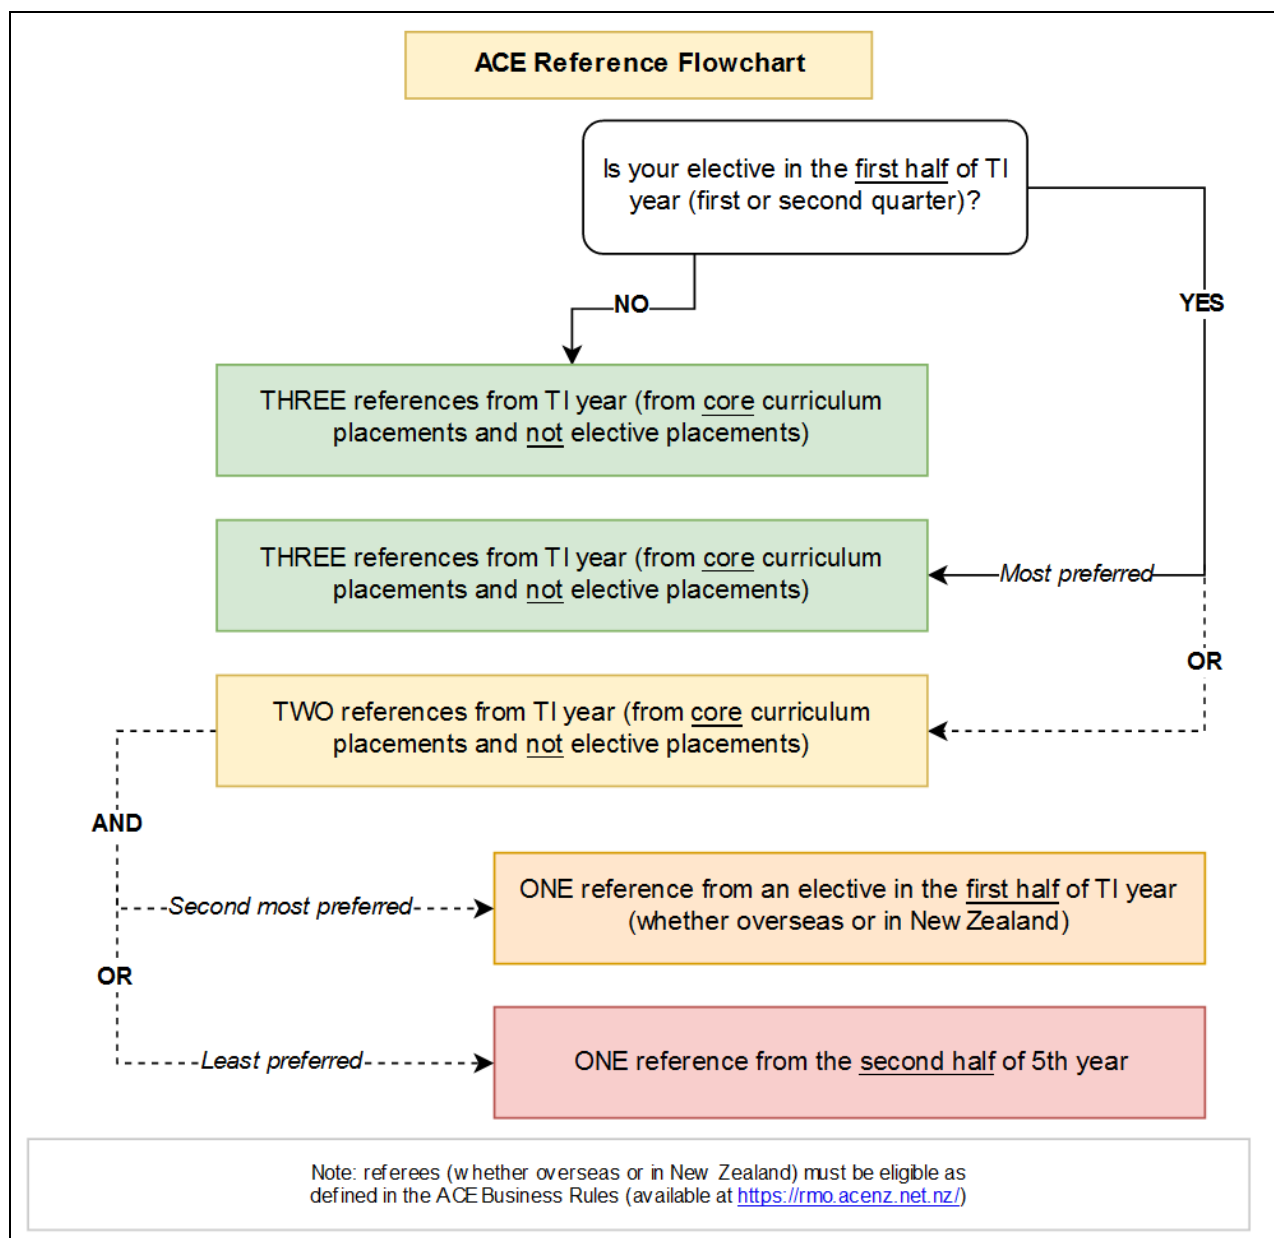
ACE Reference Flowchart

Is your elective in the first half of TI year (first or second quarter)?

NO

YES

THREE references from TI year (from core curriculum placements and not elective placements)

THREE references from TI year (from core curriculum placements and not elective placements)

Most preferred

OR

TWO references from TI year (from core curriculum placements and not elective placements)

AND

Second most preferred

ONE reference from an elective in the first half of TI year (whether overseas or in New Zealand)

OR

Least preferred

ONE reference from the second half of 5th year

Note: referees (whether overseas or in New Zealand) must be eligible as defined in the ACE Business Rules (available at https://rmo.acenz.net.nz/)